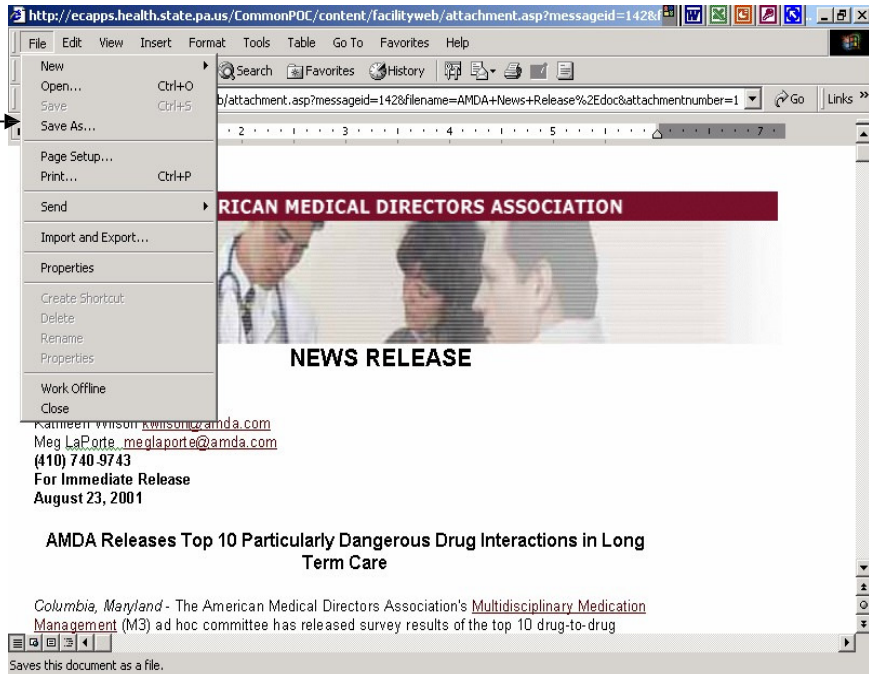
http://ecapps.health.state.pa.us/CommonPOC/content/facilityweb/attachment.asp?messageid=142&

File Edit View Insert Format Tools Table Go To Favorites Help

New
Open... Ctrl+O
Save Ctrl+S
Save As...
Page Setup...
Print... Ctrl+P
Send
Import and Export...
Properties
Create Shortcut
Delete
Rename
Properties
Work Offline
Close

Search Favorites History

b/attachment.asp?messageid=142&filename=AMDA+News+Release%2Edoc&attachmentnumber=1 Go Links »

RICAN MEDICAL DIRECTORS ASSOCIATION

NEWS RELEASE

Kathleen Wilson kwilson@amda.com
Meg LaPorte meglaporte@amda.com
(410) 740-9743
For Immediate Release
August 23, 2001

AMDA Releases Top 10 Particularly Dangerous Drug Interactions in Long Term Care

Columbia, Maryland - The American Medical Directors Association's Multidisciplinary Medication Management (M3) ad hoc committee has released survey results of the top 10 drug-to-drug

Saves this document as a file.